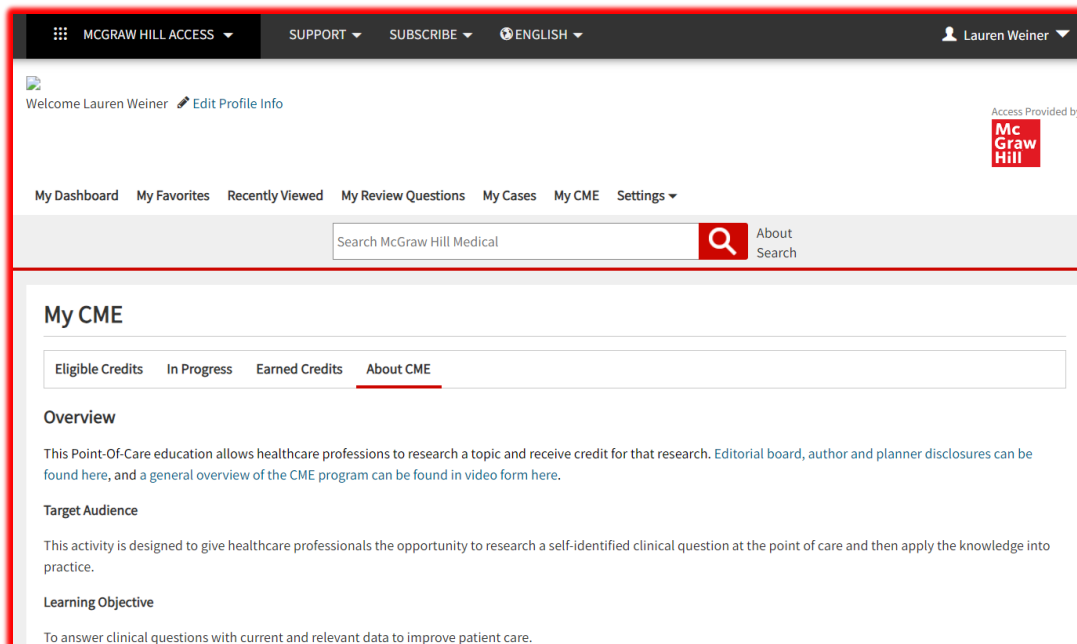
MCGRAW HILL ACCESS SUPPORT SUBSCRIBE ENGLISH Lauren Weiner

Welcome Lauren Weiner Edit Profile Info

Access Provided by

Mc Graw Hill

My Dashboard My Favorites Recently Viewed My Review Questions My Cases My CME Settings

Search McGraw Hill Medical

About Search

My CME

Eligible Credits In Progress Earned Credits About CME

Overview

This Point-Of-Care education allows healthcare professions to research a topic and receive credit for that research. Editorial board, author and planner disclosures can be found here, and a general overview of the CME program can be found in video form here.

Target Audience

This activity is designed to give healthcare professionals the opportunity to research a self-identified clinical question at the point of care and then apply the knowledge into practice.

Learning Objective

To answer clinical questions with current and relevant data to improve patient care.